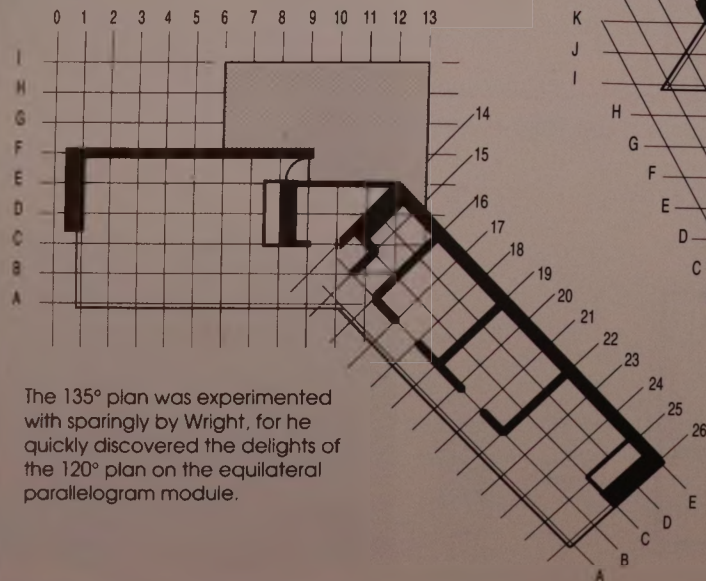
0 1 2 3 4 5 6 7 8 9 10 11 12 13

I
H
G
F
E
D
C
B
A

14
15
16
17
18
19
20
21
22
23
24
25
26

K
J
I
H
G
F
E
D
C

E
D
C
B
A

The 135° plan was experimented with sparingly by Wright, for he quickly discovered the delights of the 120° plan on the equilateral parallelogram module.